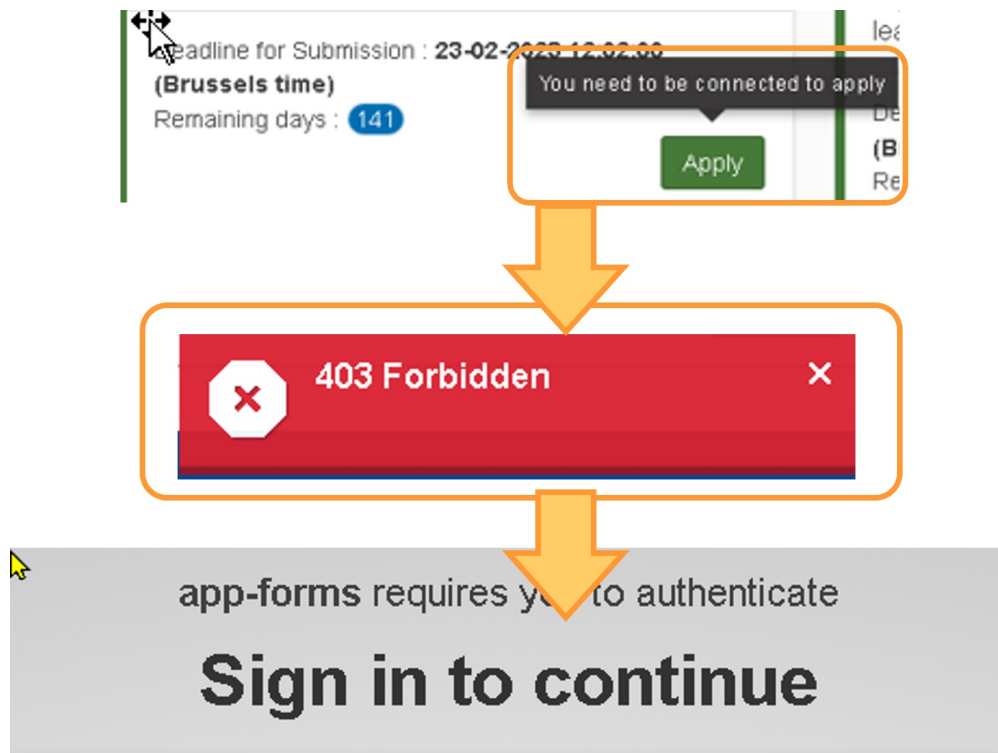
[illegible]eadline for Submission : 23-02-20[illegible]
(Brussels time)
Remaining days : 141

lea
De
(B
Re

You need to be connected to apply

Apply

403 Forbidden

×

app-forms requires y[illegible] to authenticate

Sign in to continue